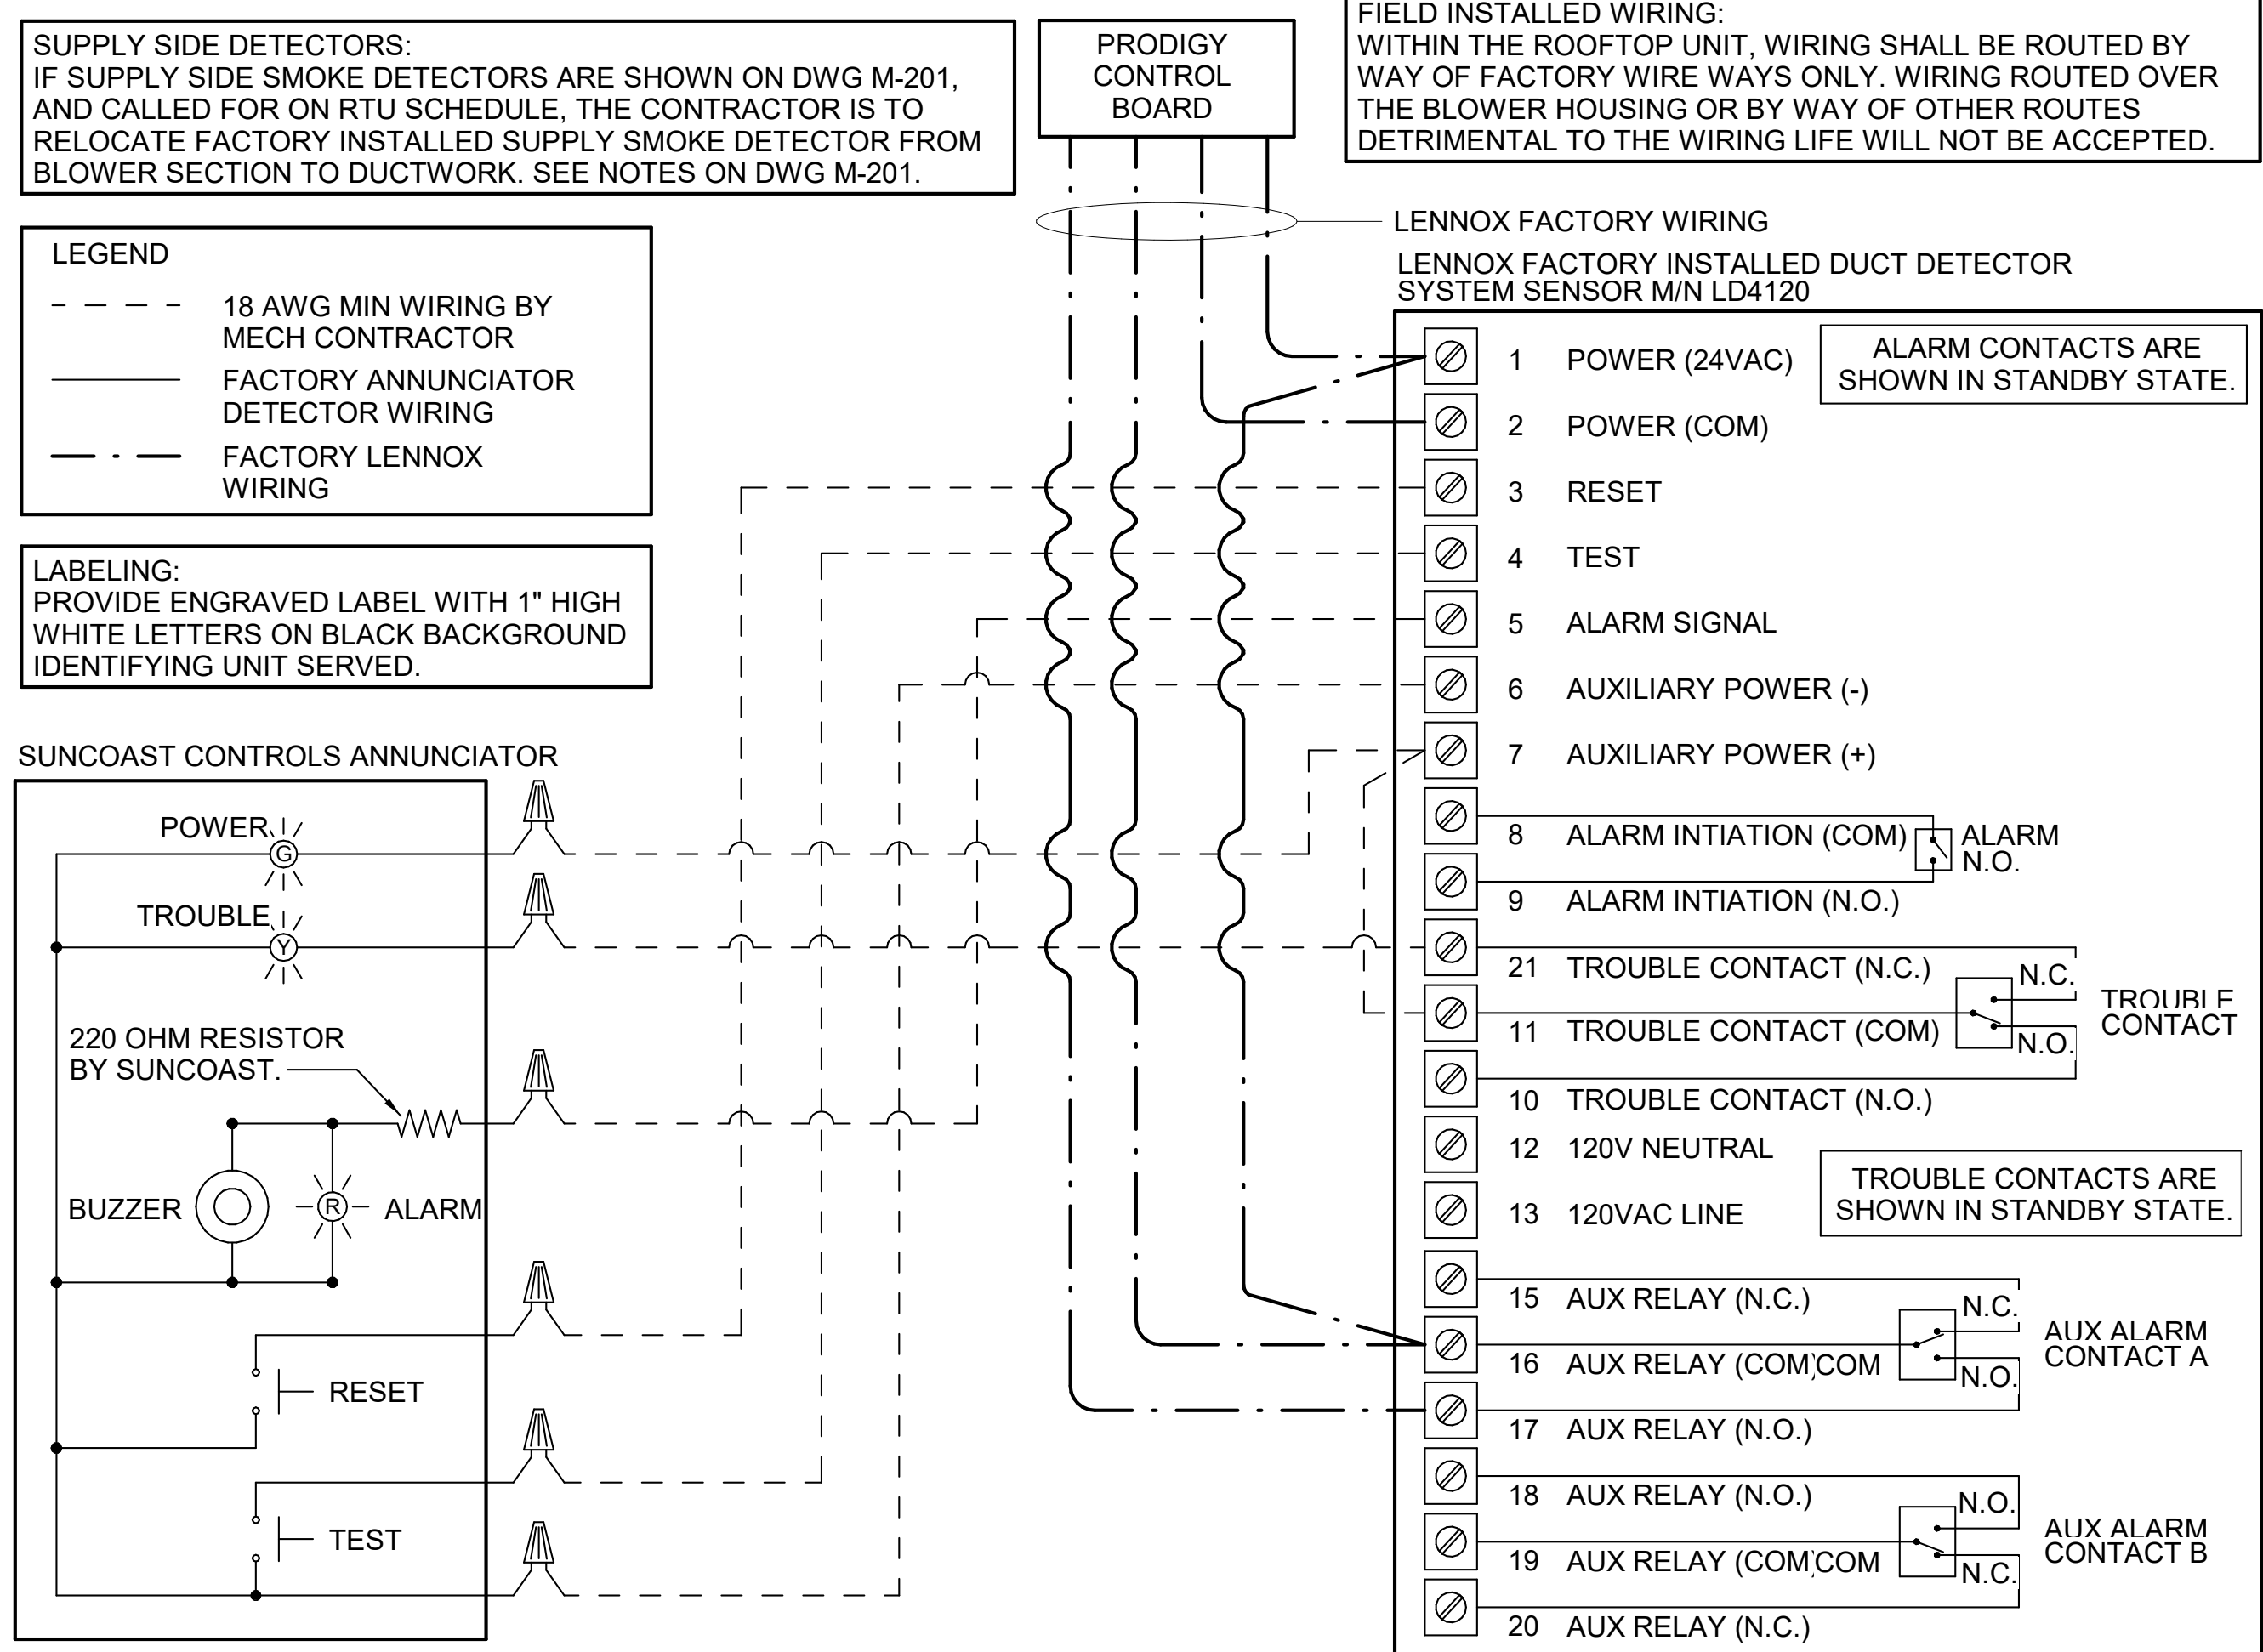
SUPPLY SIDE DETECTORS:
IF SUPPLY SIDE SMOKE DETECTORS ARE SHOWN ON DWG M-201, AND CALLED FOR ON RTU SCHEDULE, THE CONTRACTOR IS TO RELOCATE FACTORY INSTALLED SUPPLY SMOKE DETECTOR FROM BLOWER SECTION TO DUCTWORK. SEE NOTES ON DWG M-201.

PRODIGY CONTROL BOARD

FIELD INSTALLED WIRING:
WITHIN THE ROOFTOP UNIT, WIRING SHALL BE ROUTED BY WAY OF FACTORY WIRE WAYS ONLY. WIRING ROUTED OVER THE BLOWER HOUSING OR BY WAY OF OTHER ROUTES DETRIMENTAL TO THE WIRING LIFE WILL NOT BE ACCEPTED.

LENNOX FACTORY WIRING

LENNOX FACTORY INSTALLED DUCT DETECTOR
SYSTEM SENSOR M/N LD4120

LEGEND
18 AWG MIN WIRING BY MECH CONTRACTOR
FACTORY ANNUNCIATOR DETECTOR WIRING
FACTORY LENNOX WIRING

LABELING:
PROVIDE ENGRAVED LABEL WITH 1" HIGH WHITE LETTERS ON BLACK BACKGROUND IDENTIFYING UNIT SERVED.

SUNCOAST CONTROLS ANNUNCIATOR
POWER
G
TROUBLE
Y
220 OHM RESISTOR BY SUNCOAST.
BUZZER
R
ALARM
RESET
TEST

1 POWER (24VAC)
ALARM CONTACTS ARE SHOWN IN STANDBY STATE.
2 POWER (COM)
3 RESET
4 TEST
5 ALARM SIGNAL
6 AUXILIARY POWER (-)
7 AUXILIARY POWER (+)
8 ALARM INTIATION (COM)
ALARM N.O.
9 ALARM INTIATION (N.O.)
21 TROUBLE CONTACT (N.C.)
N.C.
TROUBLE CONTACT
11 TROUBLE CONTACT (COM)
N.O.
10 TROUBLE CONTACT (N.O.)
12 120V NEUTRAL
13 120VAC LINE
TROUBLE CONTACTS ARE SHOWN IN STANDBY STATE.
15 AUX RELAY (N.C.)
N.C.
AUX ALARM CONTACT A
16 AUX RELAY (COM) COM
N.O.
17 AUX RELAY (N.O.)
18 AUX RELAY (N.O.)
N.O.
AUX ALARM CONTACT B
19 AUX RELAY (COM) COM
N.C.
20 AUX RELAY (N.C.)